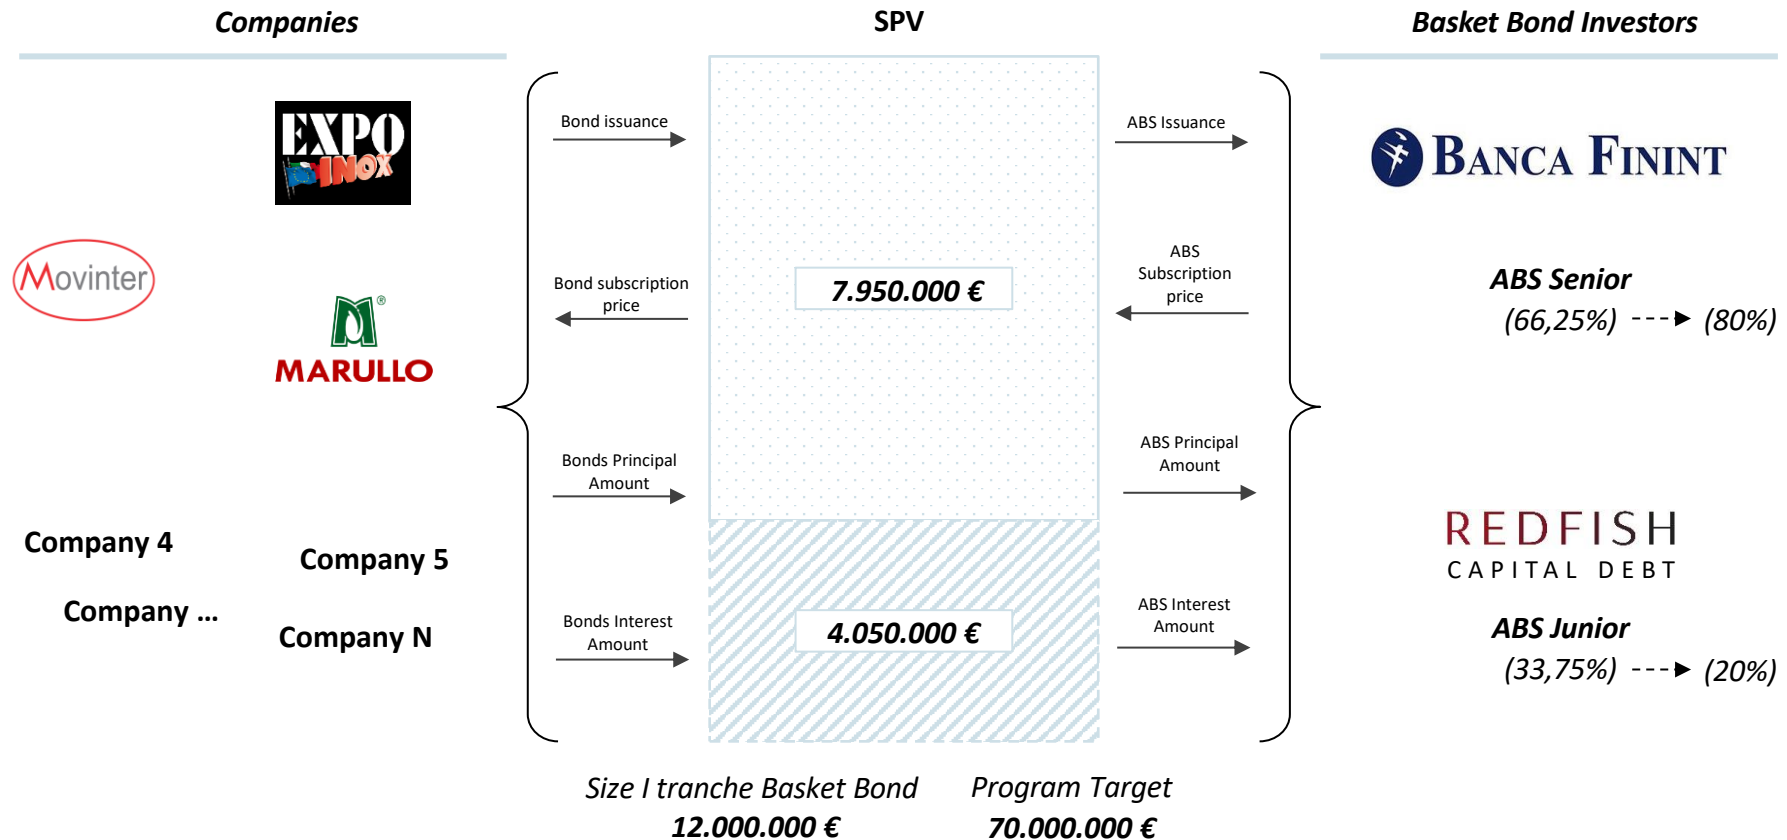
Companies

SPV

Basket Bond Investors

EXPO INOX

Movinter

MARULLO

Company 4

Company 5

Company ...

Company N

Bond issuance

Bond subscription price

Bonds Principal Amount

Bonds Interest Amount

7.950.000 €

4.050.000 €

ABS Issuance

ABS Subscription price

ABS Principal Amount

ABS Interest Amount

BANCA FININT

ABS Senior
(66,25%) ---► (80%)

REDFISH
CAPITAL DEBT

ABS Junior
(33,75%) ---► (20%)

Size I tranche Basket Bond
12.000.000 €

Program Target
70.000.000 €